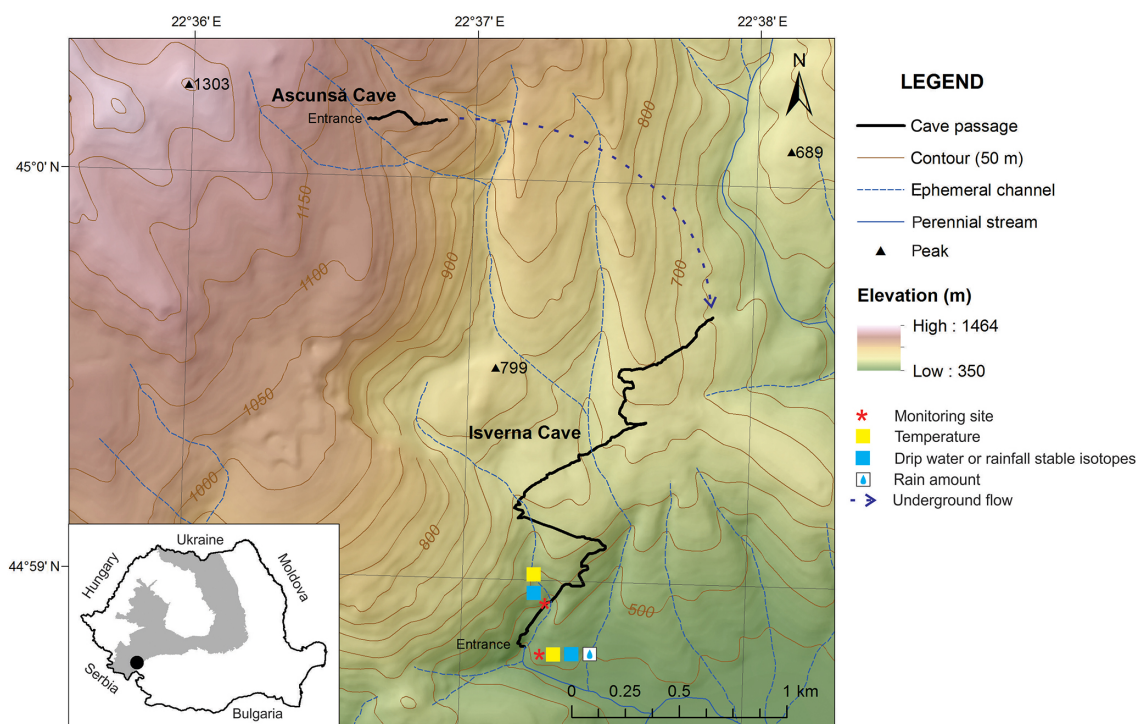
22°36' E
22°37' E
22°38' E
N
45°0' N
44°59' N
1303
Ascunsă Cave
Entrance
689
1150
1100
1050
1000
900
800
700
800
500
799
Isverna Cave
Entrance
Ukraine
Hungary
Moldova
Serbia
Bulgaria
0 0.25 0.5 1 km

LEGEND
Cave passage
Contour (50 m)
Ephemeral channel
Perennial stream
Peak
Elevation (m)
High : 1464
Low : 350
Monitoring site
Temperature
Drip water or rainfall stable isotopes
Rain amount
Underground flow